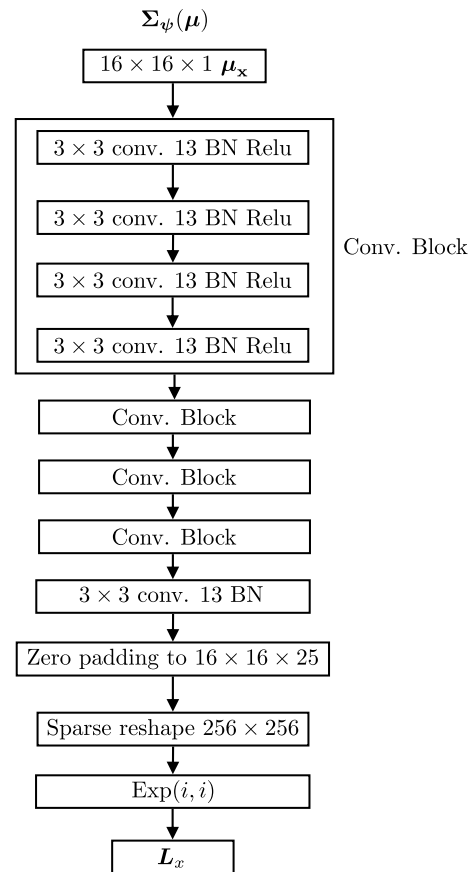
$\boldsymbol{\Sigma}_{\boldsymbol{\psi}}(\boldsymbol{\mu})$

$16 \times 16 \times 1$ $\boldsymbol{\mu}_{\mathbf{x}}$

$3 \times 3$ conv. 13 BN Relu

$3 \times 3$ conv. 13 BN Relu

$3 \times 3$ conv. 13 BN Relu

$3 \times 3$ conv. 13 BN Relu

Conv. Block

Conv. Block

Conv. Block

Conv. Block

$3 \times 3$ conv. 13 BN

Zero padding to $16 \times 16 \times 25$

Sparse reshape $256 \times 256$

$\mathrm{Exp}(i, i)$

$\boldsymbol{L}_x$